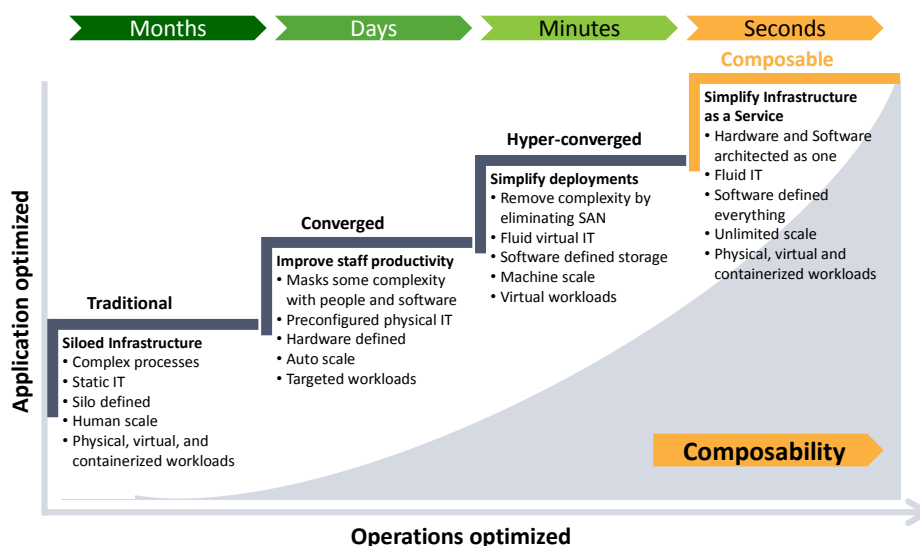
Months

Days

Minutes

Seconds

Composable

Application optimized

Traditional

Siloed Infrastructure
• Complex processes
• Static IT
• Silo defined
• Human scale
• Physical, virtual, and containerized workloads

Converged

Improve staff productivity
• Masks some complexity with people and software
• Preconfigured physical IT
• Hardware defined
• Auto scale
• Targeted workloads

Hyper-converged

Simplify deployments
• Remove complexity by eliminating SAN
• Fluid virtual IT
• Software defined storage
• Machine scale
• Virtual workloads

Simplify Infrastructure as a Service
• Hardware and Software architected as one
• Fluid IT
• Software defined everything
• Unlimited scale
• Physical, virtual and containerized workloads

Composability

Operations optimized